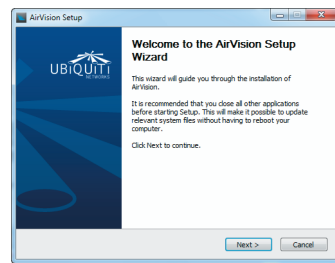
AirVision Setup

UBIQUITI NETWORKS

Welcome to the AirVision Setup Wizard

This wizard will guide you through the installation of AirVision.

It is recommended that you close all other applications before starting Setup. This will make it possible to update relevant system files without having to reboot your computer.

Click Next to continue.

Next >

Cancel